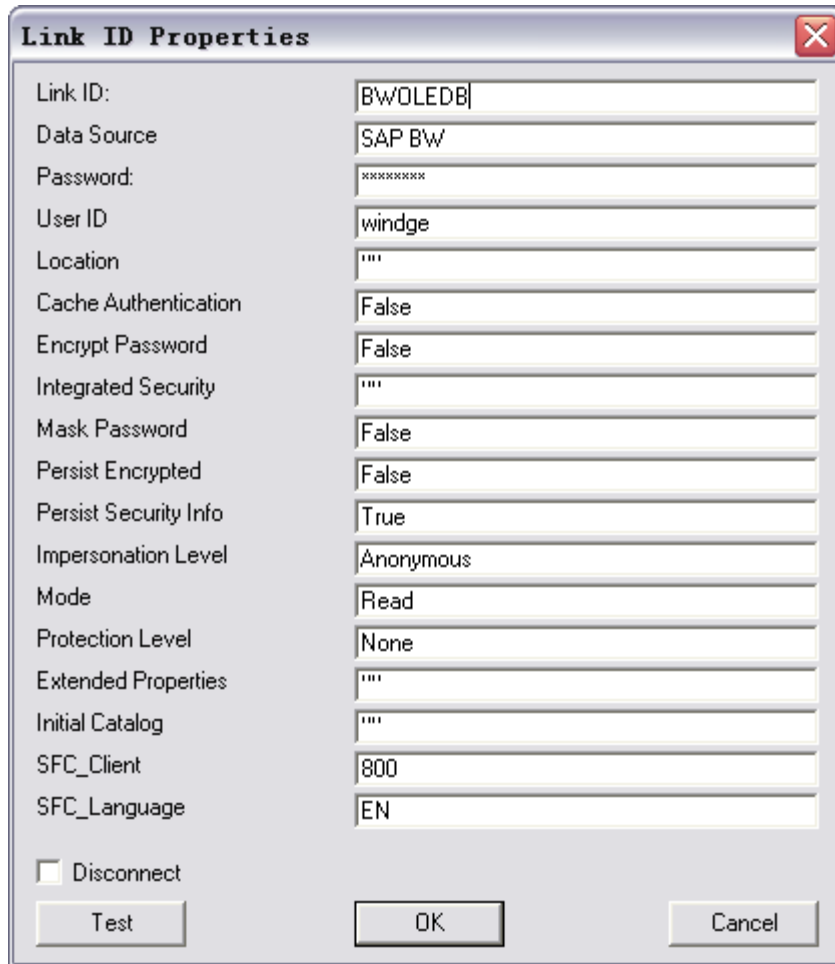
Link ID Properties

| | |
|---|---|
| Link ID: | BWOLEDB |
| Data Source | SAP BW |
| Password: | ******** |
| User ID | windge |
| Location | "" |
| Cache Authentication | False |
| Encrypt Password | False |
| Integrated Security | "" |
| Mask Password | False |
| Persist Encrypted | False |
| Persist Security Info | True |
| Impersonation Level | Anonymous |
| Mode | Read |
| Protection Level | None |
| Extended Properties | "" |
| Initial Catalog | "" |
| SFC_Client | 800 |
| SFC_Language | EN |

Disconnect

Test OK Cancel